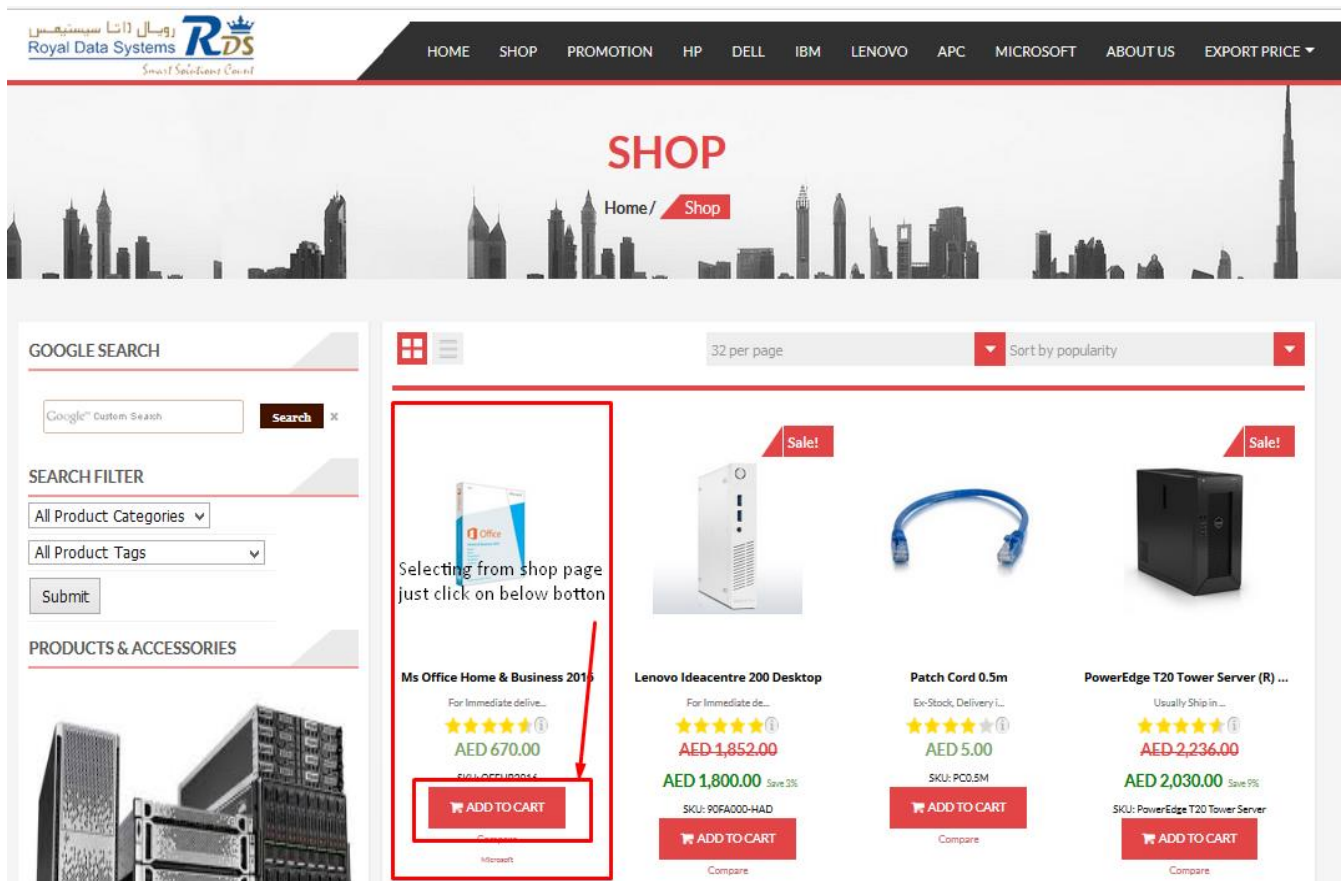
رويال داتا سيستيمس
Royal Data Systems RDS
Smart Solutions Count

HOME SHOP PROMOTION HP DELL IBM LENOVO APC MICROSOFT ABOUT US EXPORT PRICE

SHOP

Home/ Shop

GOOGLE SEARCH

Google™ Custom Search Search ×

SEARCH FILTER

All Product Categories

All Product Tags

Submit

PRODUCTS & ACCESSORIES

32 per page

Sort by popularity

Office

Selecting from shop page just click on below botton

Ms Office Home & Business 2016
For Immediate delive...
AED 670.00
SKU: OFFHB2016
ADD TO CART
Compare
Microsoft

Sale!
Lenovo Ideacentre 200 Desktop
For Immediate de...
AED 1,852.00
AED 1,800.00 Save 3%
SKU: 90FA000-HAD
ADD TO CART
Compare

Patch Cord 0.5m
Ex-Stock, Delivery i...
AED 5.00
SKU: PC0.5M
ADD TO CART
Compare

Sale!
PowerEdge T20 Tower Server (R) ...
Usually Ship in ...
AED 2,236.00
AED 2,030.00 Save 9%
SKU: PowerEdge T20 Tower Server
ADD TO CART
Compare